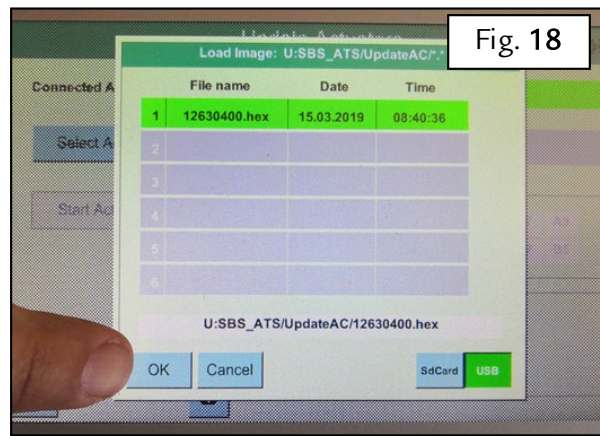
Fig. 18

Update Actuators

Connected A

Select A

Start Ac

Load Image: U:SBS_ATS/UpdateAC/*.*

| | File name | Date | Time |
|---|---|---|---|
| 1 | 12630400.hex | 15.03.2019 | 08:40:36 |
| 2 | | | |
| 3 | | | |
| 4 | | | |
| 5 | | | |
| 6 | | | |

U:SBS_ATS/UpdateAC/12630400.hex

OK Cancel SdCard USB